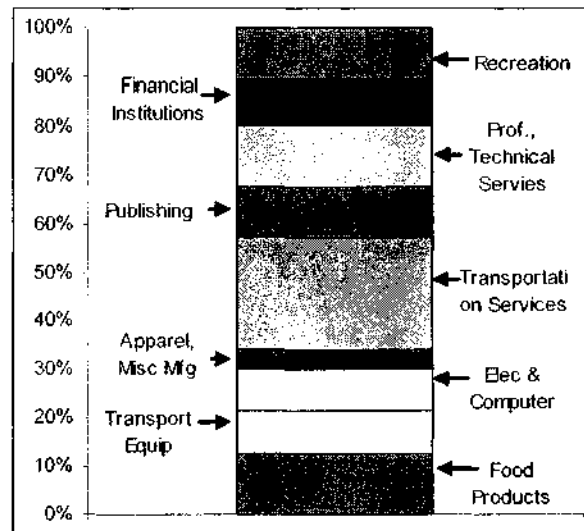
100%
90%
80%
70%
60%
50%
40%
30%
20%
10%
0%

Financial Institutions

Publishing

Apparel, Misc Mfg

Transport Equip

Recreation

Prof., Technical Servies

Transportati on Services

Elec & Computer

Food Products